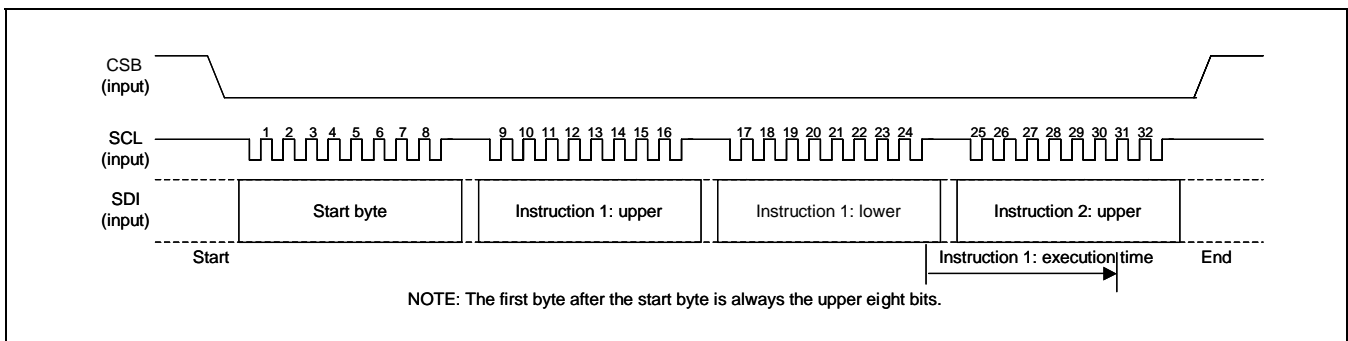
CSB
(input)

SCL
(input)

1 2 3 4 5 6 7 8

9 10 11 12 13 14 15 16

17 18 19 20 21 22 23 24

25 26 27 28 29 30 31 32

SDI
(input)

Start byte

Instruction 1: upper

Instruction 1: lower

Instruction 2: upper

Start

Instruction 1: execution time

End

NOTE: The first byte after the start byte is always the upper eight bits.